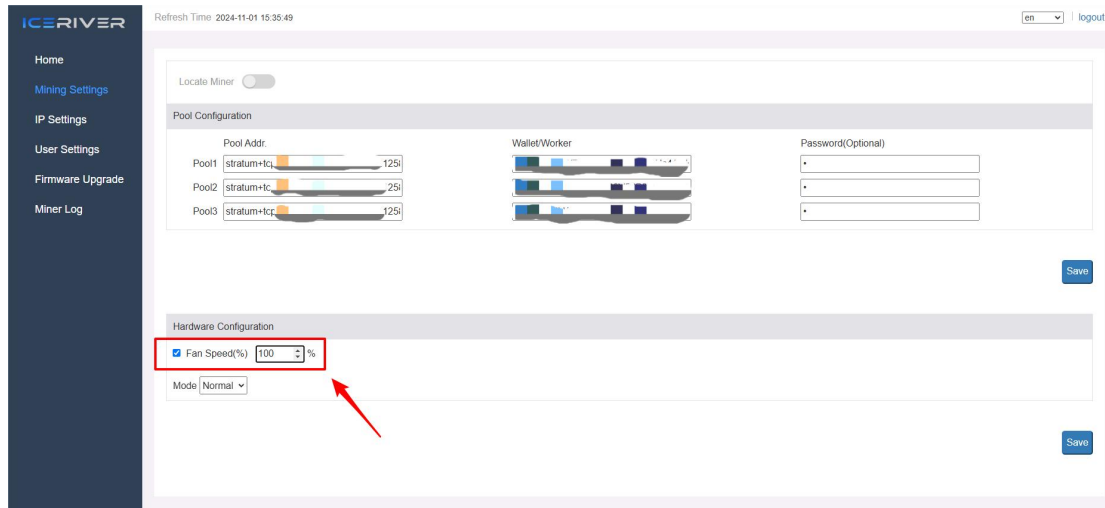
ICERIVER

Home
Mining Settings
IP Settings
User Settings
Firmware Upgrade
Miner Log

Refresh Time 2024-11-01 15:35:49

en | logout

Locate Miner

Pool Configuration

| | Pool Addr. | Wallet/Worker | Password(Optional) |
|---|---|---|---|
| Pool1 | stratum+tc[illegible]125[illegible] | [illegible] | • |
| Pool2 | stratum+tc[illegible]25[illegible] | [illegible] | • |
| Pool3 | stratum+tc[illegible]125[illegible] | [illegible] | • |

Save

Hardware Configuration

Fan Speed(%) 100 %

Mode Normal

Save